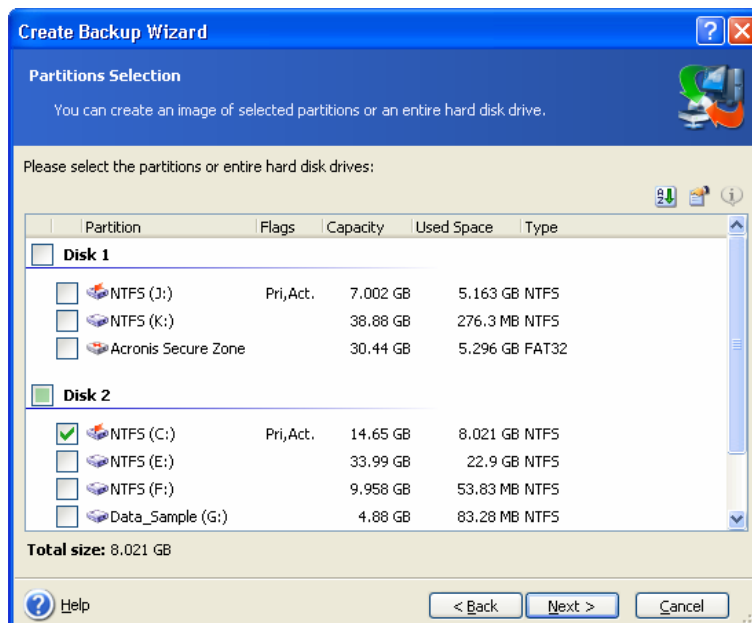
Create Backup Wizard

Partitions Selection

You can create an image of selected partitions or an entire hard disk drive.

Please select the partitions or entire hard disk drives:

| Partition | Flags | Capacity | Used Space | Type |
|---|---|---|---|---|
| Disk 1 | | | | |
| NTFS (J:) | Pri,Act. | 7.002 GB | 5.163 GB | NTFS |
| NTFS (K:) | | 38.88 GB | 276.3 MB | NTFS |
| Acronis Secure Zone | | 30.44 GB | 5.296 GB | FAT32 |
| Disk 2 | | | | |
| NTFS (C:) | Pri,Act. | 14.65 GB | 8.021 GB | NTFS |
| NTFS (E:) | | 33.99 GB | 22.9 GB | NTFS |
| NTFS (F:) | | 9.958 GB | 53.83 MB | NTFS |
| Data_Sample (G:) | | 4.88 GB | 83.28 MB | NTFS |

Total size: 8.021 GB

Help

< Back

Next >

Cancel